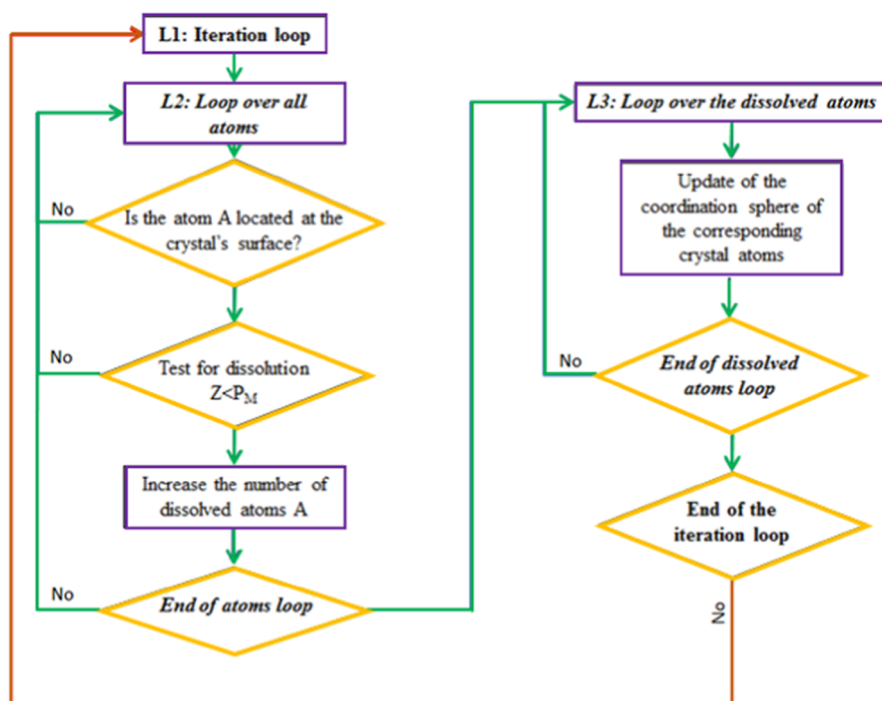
L1: Iteration loop

L2: Loop over all atoms

No

Is the atom A located at the crystal's surface?

No

Test for dissolution $Z<P_M$

Increase the number of dissolved atoms A

No

End of atoms loop

L3: Loop over the dissolved atoms

Update of the coordination sphere of the corresponding crystal atoms

No

End of dissolved atoms loop

End of the iteration loop

No